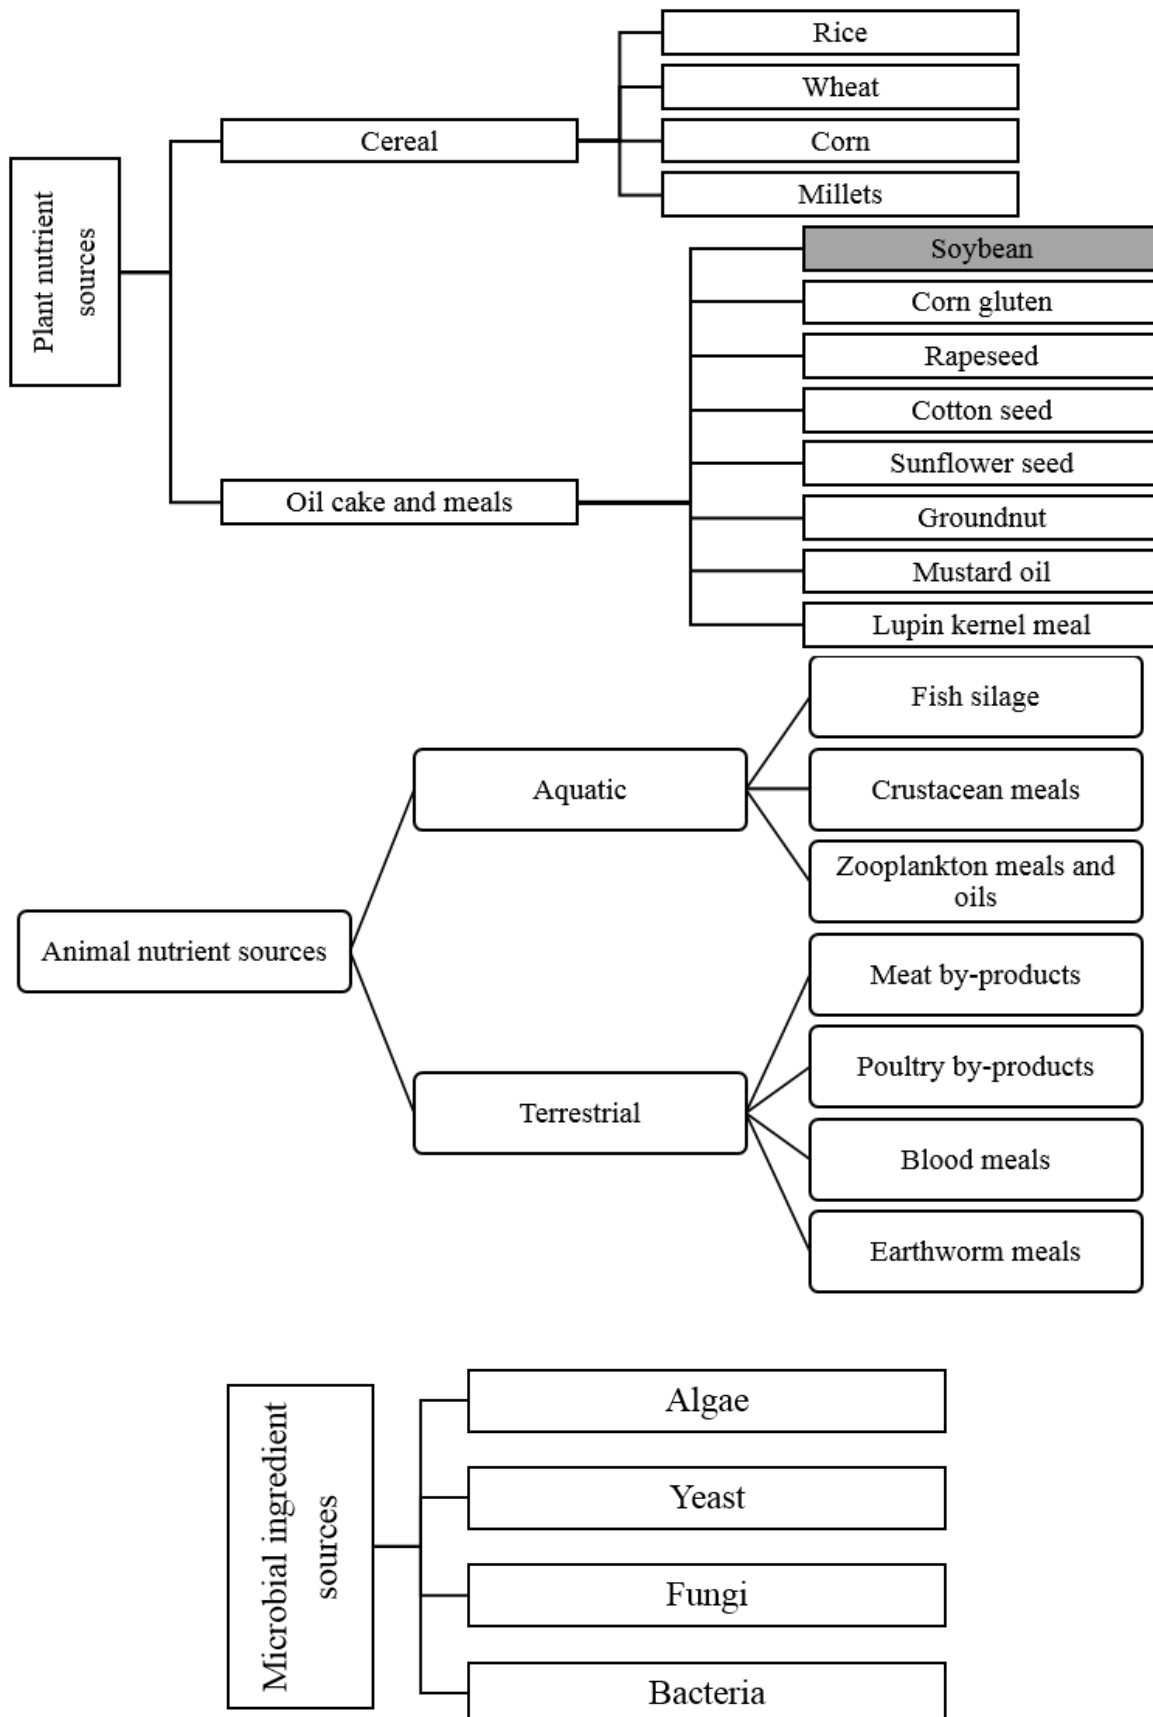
Plant nutrient sources

Cereal

Rice

Wheat

Corn

Millets

Oil cake and meals

Soybean

Corn gluten

Rapeseed

Cotton seed

Sunflower seed

Groundnut

Mustard oil

Lupin kernel meal

Animal nutrient sources

Aquatic

Fish silage

Crustacean meals

Zooplankton meals and oils

Terrestrial

Meat by-products

Poultry by-products

Blood meals

Earthworm meals

Microbial ingredient sources

Algae

Yeast

Fungi

Bacteria